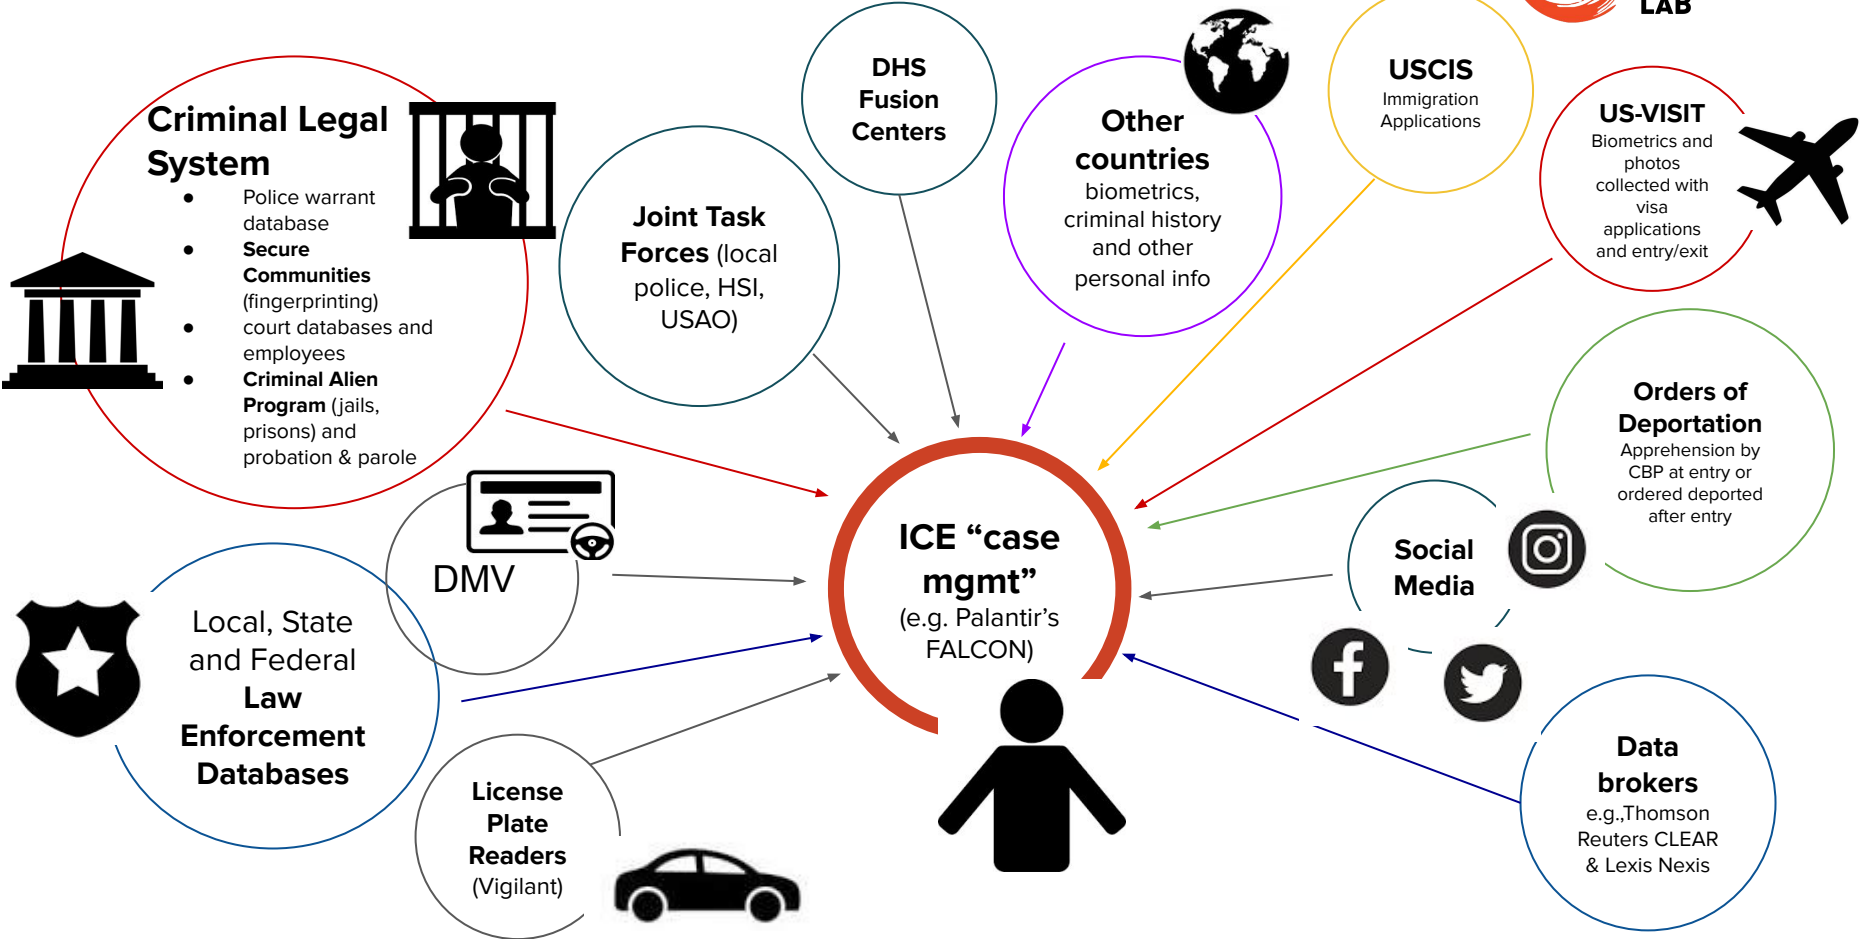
LAB

Criminal Legal System

- Police warrant database
- **Secure Communities** (fingerprinting)
- court databases and employees
- **Criminal Alien Program** (jails, prisons) and probation & parole

**Joint Task Forces** (local police, HSI, USAO)

**DHS Fusion Centers**

**Other countries** biometrics, criminal history and other personal info

**USCIS** Immigration Applications

**US-VISIT** Biometrics and photos collected with visa applications and entry/exit

**Orders of Deportation** Apprehension by CBP at entry or ordered deported after entry

DMV

**ICE "case mgmt"** (e.g. Palantir's FALCON)

**Social Media**

Local, State and Federal **Law Enforcement Databases**

**License Plate Readers** (Vigilant)

**Data brokers** e.g.,Thomson Reuters CLEAR & Lexis Nexis